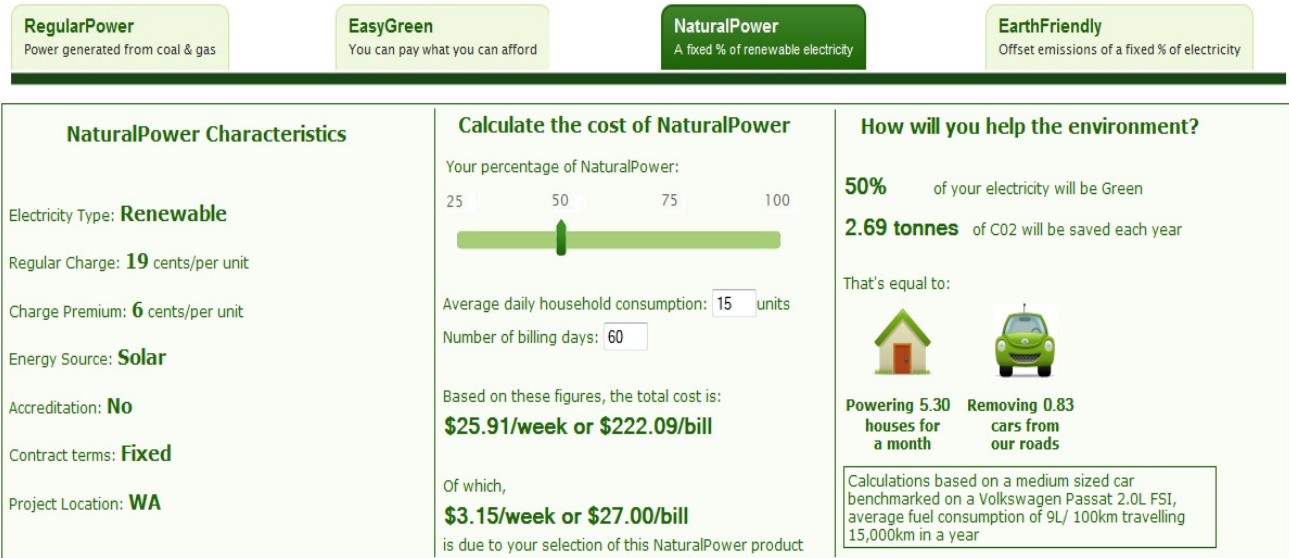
RegularPower
Power generated from coal & gas

EasyGreen
You can pay what you can afford

NaturalPower
A fixed % of renewable electricity

EarthFriendly
Offset emissions of a fixed % of electricity

NaturalPower Characteristics

Electricity Type: Renewable

Regular Charge: 19 cents/per unit

Charge Premium: 6 cents/per unit

Energy Source: Solar

Accreditation: No

Contract terms: Fixed

Project Location: WA

Calculate the cost of NaturalPower

Your percentage of NaturalPower:

25 50 75 100

Average daily household consumption: 15 units

Number of billing days: 60

Based on these figures, the total cost is:

$25.91/week or $222.09/bill

Of which,

$3.15/week or $27.00/bill

is due to your selection of this NaturalPower product

How will you help the environment?

50% of your electricity will be Green

2.69 tonnes of C02 will be saved each year

That's equal to:

Powering 5.30 houses for a month

Removing 0.83 cars from our roads

Calculations based on a medium sized car benchmarked on a Volkswagen Passat 2.0L FSI, average fuel consumption of 9L/ 100km travelling 15,000km in a year